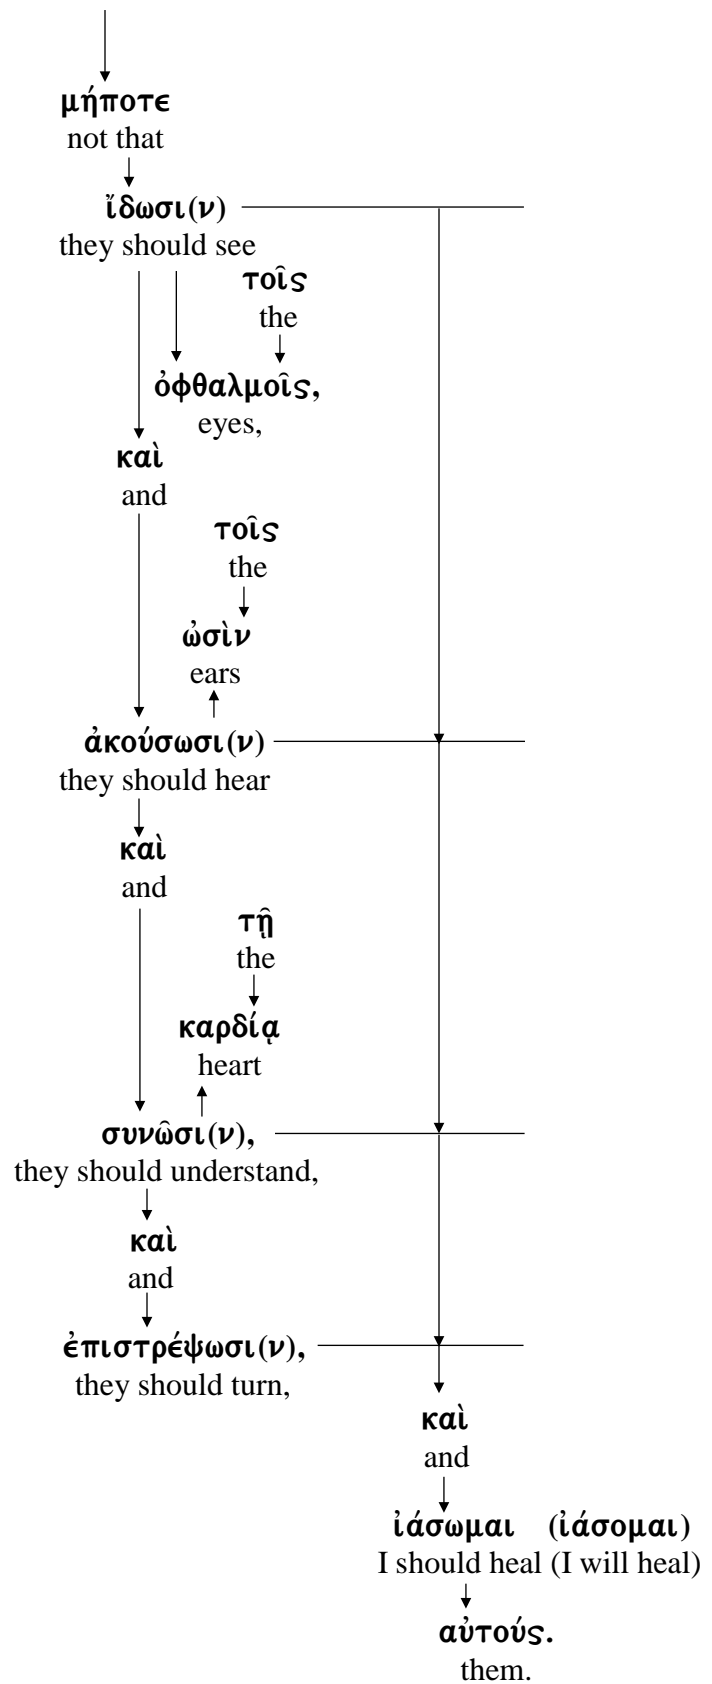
μήποτε
not that

ἴδωσι(ν)
they should see

τοῖς
the

ὀφθαλμοῖς,
eyes,

καὶ
and

τοῖς
the

ὠσὶν
ears

ἀκούσωσι(ν)
they should hear

καὶ
and

τῇ
the

καρδίᾳ
heart

συνῶσι(ν),
they should understand,

καὶ
and

ἐπιστρέψωσι(ν),
they should turn,

καὶ
and

ἰάσωμαι (ἰάσομαι)
I should heal (I will heal)

αὐτούς.
them.